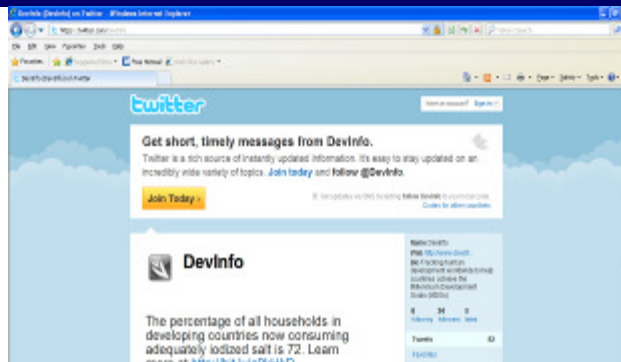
DevInfo (DevInfo) on Twitter - Windows Internet Explorer

http://twitter.com/devinfo

File Edit View Favorites Tools Help

Favorites | Suggested Sites ▾ Free Hotmail Web Slice Gallery ▾

DevInfo (DevInfo) on Twitter

Page ▾ Safety ▾ Tools ▾

twitter

Have an account? Sign in ▾

Get short, timely messages from DevInfo.

Twitter is a rich source of instantly updated information. It's easy to stay updated on an incredibly wide variety of topics. Join today and follow @DevInfo.

Join Today ›

Get updates via SMS by texting follow DevInfo to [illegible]
Codes for other countries

DevInfo

Name DevInfo
Web http://www.devinfo...
Bio Tracking human development worldwide to help countries achieve the Millennium Development Goals (MDGs)

8 following 34 followers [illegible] listed

Tweets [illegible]
Favorites

The percentage of all households in developing countries now consuming adequately iodized salt is 72. Learn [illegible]